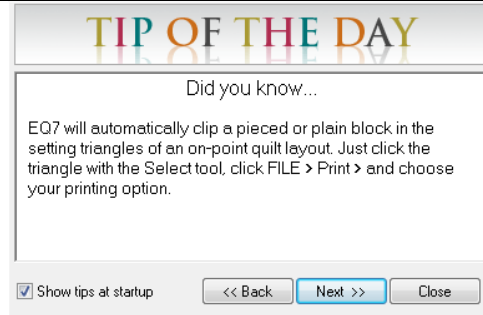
TIP OF THE DAY

Did you know...

EQ7 will automatically clip a pieced or plain block in the setting triangles of an on-point quilt layout. Just click the triangle with the Select tool, click FILE > Print > and choose your printing option.

Show tips at startup

<< Back

Next >>

Close